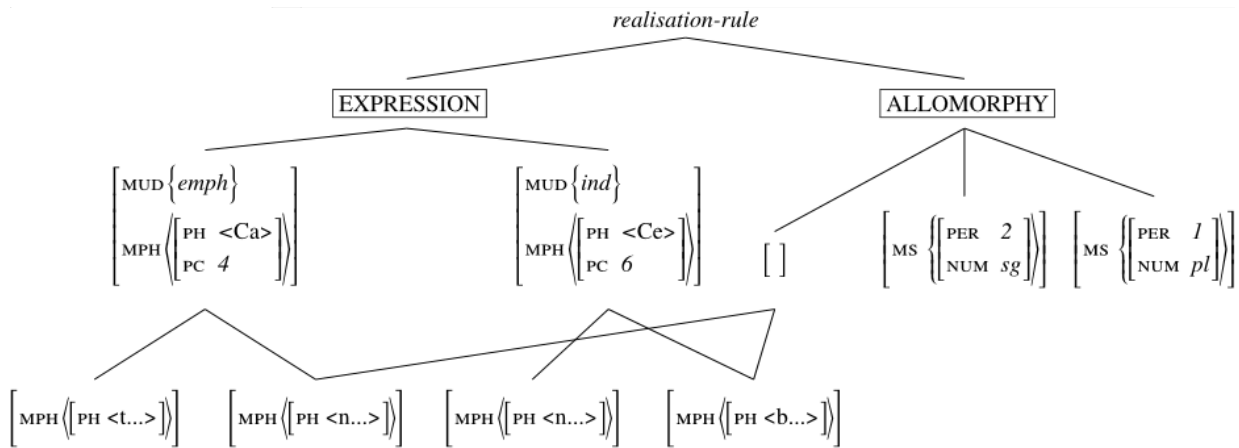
realisation-rule

EXPRESSION

ALLOMORPHY

$\begin{bmatrix} \text{MUD}\ \{\textit{emph}\} \\ \text{MPH}\ \left\langle \begin{bmatrix} \text{PH} & \text{<Ca>} \\ \text{PC} & \textit{4} \end{bmatrix} \right\rangle \end{bmatrix}$

$\begin{bmatrix} \text{MUD}\ \{\textit{ind}\} \\ \text{MPH}\ \left\langle \begin{bmatrix} \text{PH} & \text{<Ce>} \\ \text{PC} & \textit{6} \end{bmatrix} \right\rangle \end{bmatrix}$

$[\ ]$

$\begin{bmatrix} \text{MS}\ \left\{ \begin{bmatrix} \text{PER} & \textit{2} \\ \text{NUM} & \textit{sg} \end{bmatrix} \right\} \end{bmatrix}$

$\begin{bmatrix} \text{MS}\ \left\{ \begin{bmatrix} \text{PER} & \textit{1} \\ \text{NUM} & \textit{pl} \end{bmatrix} \right\} \end{bmatrix}$

$\begin{bmatrix} \text{MPH}\ \left\langle \begin{bmatrix} \text{PH}\ \text{<t...>} \end{bmatrix} \right\rangle \end{bmatrix}$

$\begin{bmatrix} \text{MPH}\ \left\langle \begin{bmatrix} \text{PH}\ \text{<n...>} \end{bmatrix} \right\rangle \end{bmatrix}$

$\begin{bmatrix} \text{MPH}\ \left\langle \begin{bmatrix} \text{PH}\ \text{<n...>} \end{bmatrix} \right\rangle \end{bmatrix}$

$\begin{bmatrix} \text{MPH}\ \left\langle \begin{bmatrix} \text{PH}\ \text{<b...>} \end{bmatrix} \right\rangle \end{bmatrix}$